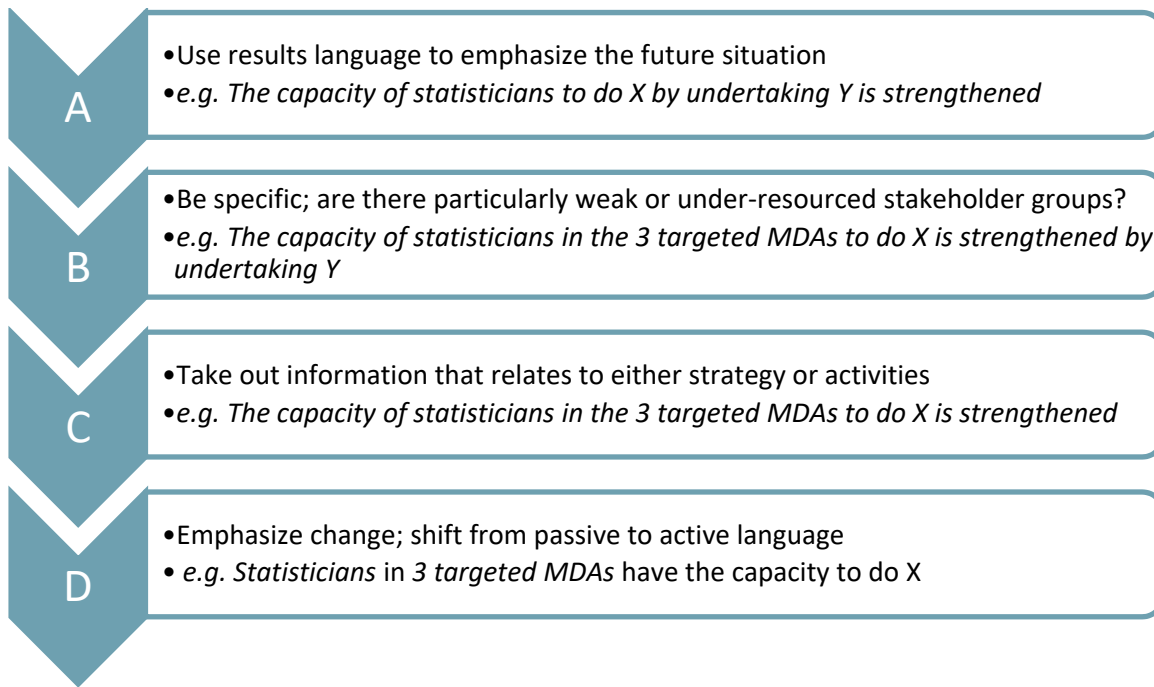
A

•Use results language to emphasize the future situation
•*e.g. The capacity of statisticians to do X by undertaking Y is strengthened*

B

•Be specific; are there particularly weak or under-resourced stakeholder groups?
•*e.g. The capacity of statisticians in the 3 targeted MDAs to do X is strengthened by undertaking Y*

C

•Take out information that relates to either strategy or activities
•*e.g. The capacity of statisticians in the 3 targeted MDAs to do X is strengthened*

D

•Emphasize change; shift from passive to active language
• *e.g. Statisticians* in *3 targeted MDAs* have the capacity to do X